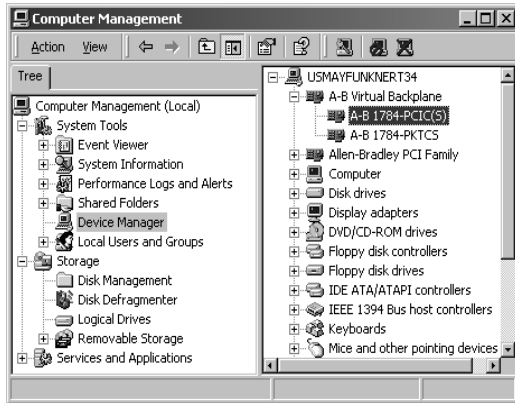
Computer Management

Action View

Tree

Computer Management (Local)
System Tools
Event Viewer
System Information
Performance Logs and Alerts
Shared Folders
Device Manager
Local Users and Groups
Storage
Disk Management
Disk Defragmenter
Logical Drives
Removable Storage
Services and Applications

USMAYFUNKNERT34
A-B Virtual Backplane
A-B 1784-PCIC(S)
A-B 1784-PKTCS
Allen-Bradley PCI Family
Computer
Disk drives
Display adapters
DVD/CD-ROM drives
Floppy disk controllers
Floppy disk drives
IDE ATA/ATAPI controllers
IEEE 1394 Bus host controllers
Keyboards
Mice and other pointing devices